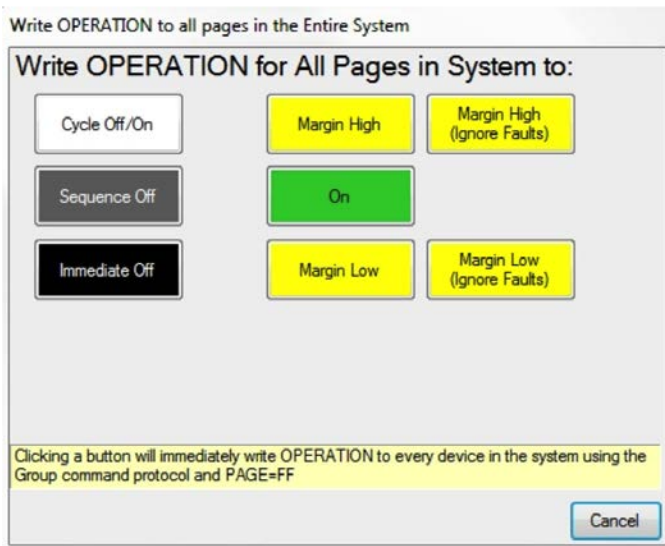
Write OPERATION to all pages in the Entire System

Write OPERATION for All Pages in System to:

Cycle Off/On

Margin High

Margin High (Ignore Faults)

Sequence Off

On

Immediate Off

Margin Low

Margin Low (Ignore Faults)

Clicking a button will immediately write OPERATION to every device in the system using the Group command protocol and PAGE=FF

Cancel